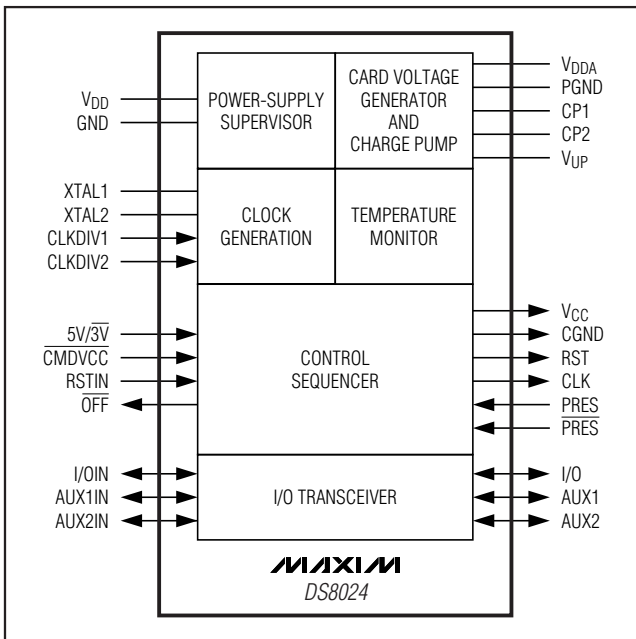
$V_{DD}$
GND
POWER-SUPPLY SUPERVISOR
CARD VOLTAGE GENERATOR AND CHARGE PUMP
$V_{DDA}$
PGND
CP1
CP2
$V_{UP}$
XTAL1
XTAL2
CLKDIV1
CLKDIV2
CLOCK GENERATION
TEMPERATURE MONITOR
$5V/\overline{3V}$
$\overline{CMDVCC}$
RSTIN
$\overline{OFF}$
CONTROL SEQUENCER
$V_{CC}$
CGND
RST
CLK
PRES
$\overline{PRES}$
I/OIN
AUX1IN
AUX2IN
I/O TRANSCEIVER
I/O
AUX1
AUX2
MAXIM
DS8024